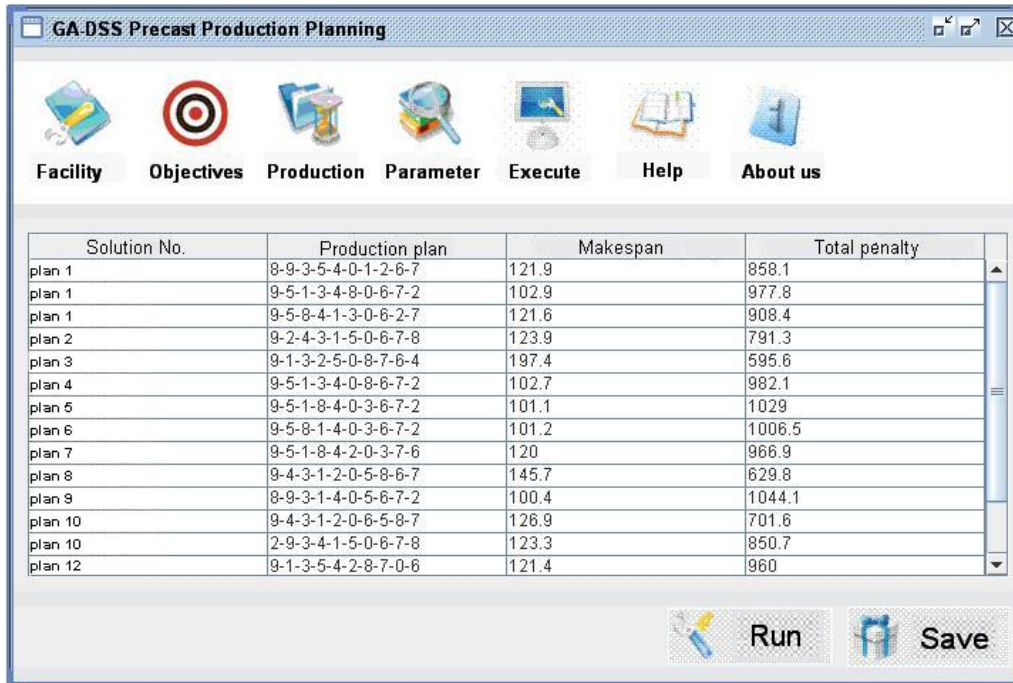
GA-DSS Precast Production Planning

Facility Objectives Production Parameter Execute Help About us

| Solution No. | Production plan | Makespan | Total penalty |
|---|---|---|---|
| plan 1 | 8-9-3-5-4-0-1-2-6-7 | 121.9 | 858.1 |
| plan 1 | 9-5-1-3-4-8-0-6-7-2 | 102.9 | 977.8 |
| plan 1 | 9-5-8-4-1-3-0-6-2-7 | 121.6 | 908.4 |
| plan 2 | 9-2-4-3-1-5-0-6-7-8 | 123.9 | 791.3 |
| plan 3 | 9-1-3-2-5-0-8-7-6-4 | 197.4 | 595.6 |
| plan 4 | 9-5-1-3-4-0-8-6-7-2 | 102.7 | 982.1 |
| plan 5 | 9-5-1-8-4-0-3-6-7-2 | 101.1 | 1029 |
| plan 6 | 9-5-8-1-4-0-3-6-7-2 | 101.2 | 1006.5 |
| plan 7 | 9-5-1-8-4-2-0-3-7-6 | 120 | 966.9 |
| plan 8 | 9-4-3-1-2-0-5-8-6-7 | 145.7 | 629.8 |
| plan 9 | 8-9-3-1-4-0-5-6-7-2 | 100.4 | 1044.1 |
| plan 10 | 9-4-3-1-2-0-6-5-8-7 | 126.9 | 701.6 |
| plan 10 | 2-9-3-4-1-5-0-6-7-8 | 123.3 | 850.7 |
| plan 12 | 9-1-3-5-4-2-8-7-0-6 | 121.4 | 960 |

Run Save